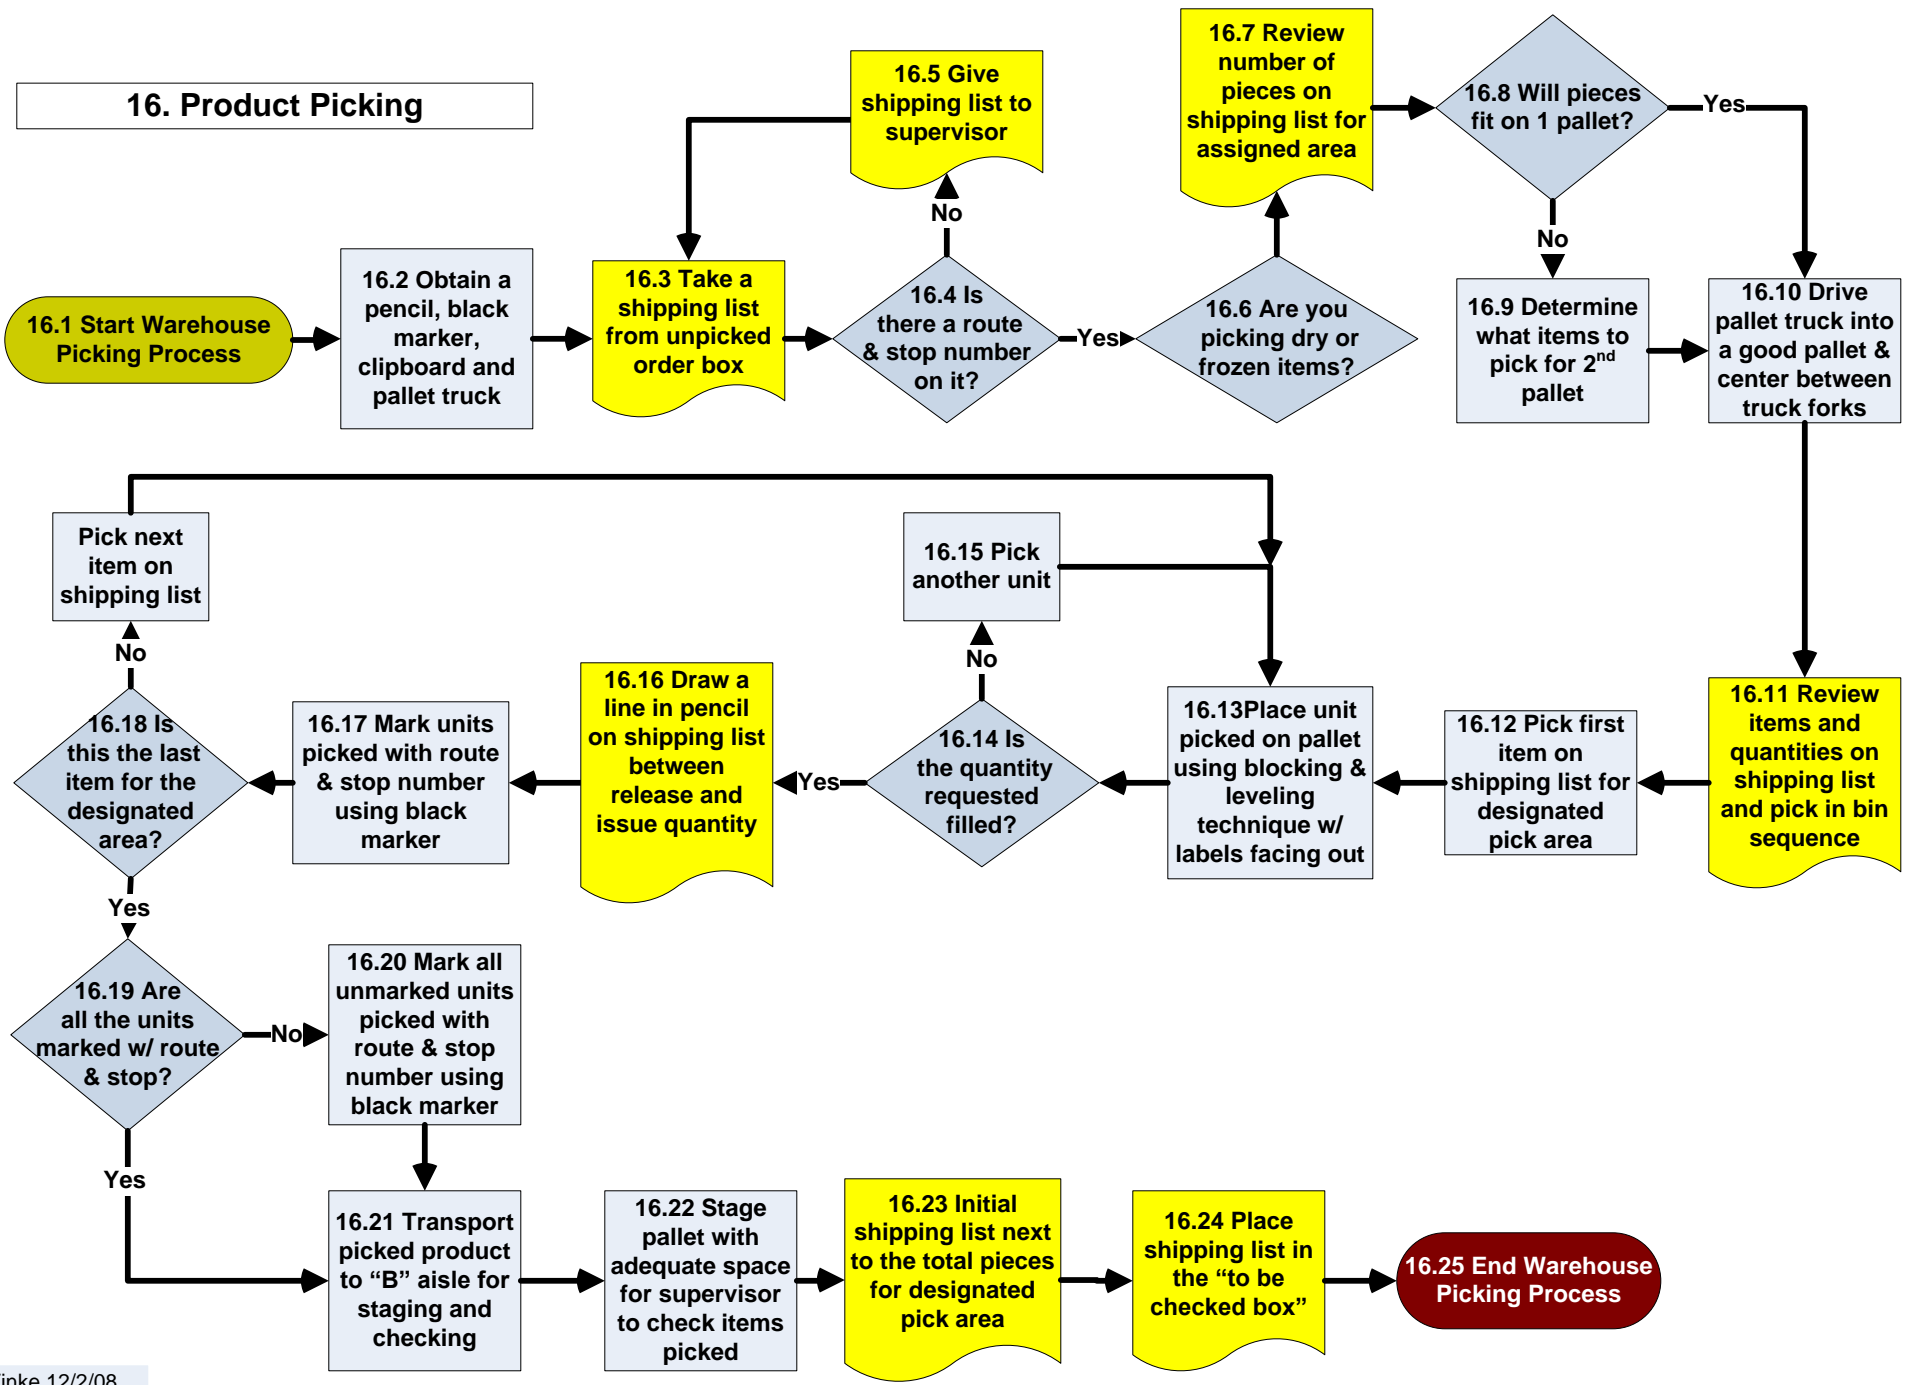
16. Product Picking

16.1 Start Warehouse Picking Process

16.2 Obtain a pencil, black marker, clipboard and pallet truck

16.3 Take a shipping list from unpicked order box

16.4 Is there a route & stop number on it?

No

16.5 Give shipping list to supervisor

Yes

16.6 Are you picking dry or frozen items?

16.7 Review number of pieces on shipping list for assigned area

16.8 Will pieces fit on 1 pallet?

Yes

No

16.9 Determine what items to pick for 2$^{nd}$ pallet

16.10 Drive pallet truck into a good pallet & center between truck forks

Pick next item on shipping list

16.15 Pick another unit

No

No

16.18 Is this the last item for the designated area?

16.17 Mark units picked with route & stop number using black marker

16.16 Draw a line in pencil on shipping list between release and issue quantity

Yes

16.14 Is the quantity requested filled?

16.13Place unit picked on pallet using blocking & leveling technique w/ labels facing out

16.12 Pick first item on shipping list for designated pick area

16.11 Review items and quantities on shipping list and pick in bin sequence

Yes

16.19 Are all the units marked w/ route & stop?

No

16.20 Mark all unmarked units picked with route & stop number using black marker

Yes

16.21 Transport picked product to “B” aisle for staging and checking

16.22 Stage pallet with adequate space for supervisor to check items picked

16.23 Initial shipping list next to the total pieces for designated pick area

16.24 Place shipping list in the “to be checked box”

16.25 End Warehouse Picking Process

inke 12/2/08